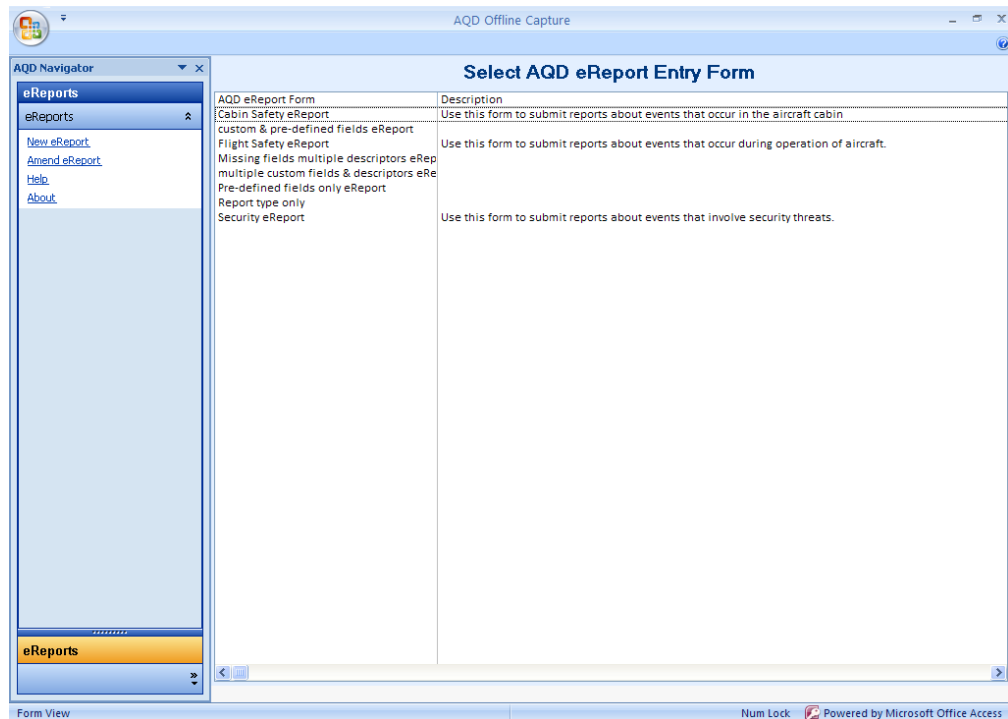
AQD Offline Capture

AQD Navigator

eReports

eReports

New eReport
Amend eReport
Help
About

eReports

Select AQD eReport Entry Form

| AQD eReport Form | Description |
|---|---|
| Cabin Safety eReport | Use this form to submit reports about events that occur in the aircraft cabin |
| custom & pre-defined fields eReport | |
| Flight Safety eReport | Use this form to submit reports about events that occur during operation of aircraft. |
| Missing fields multiple descriptors eRep | |
| multiple custom fields & descriptors eRe | |
| Pre-defined fields only eReport | |
| Report type only | |
| Security eReport | Use this form to submit reports about events that involve security threats. |

Form View
Num Lock
Powered by Microsoft Office Access